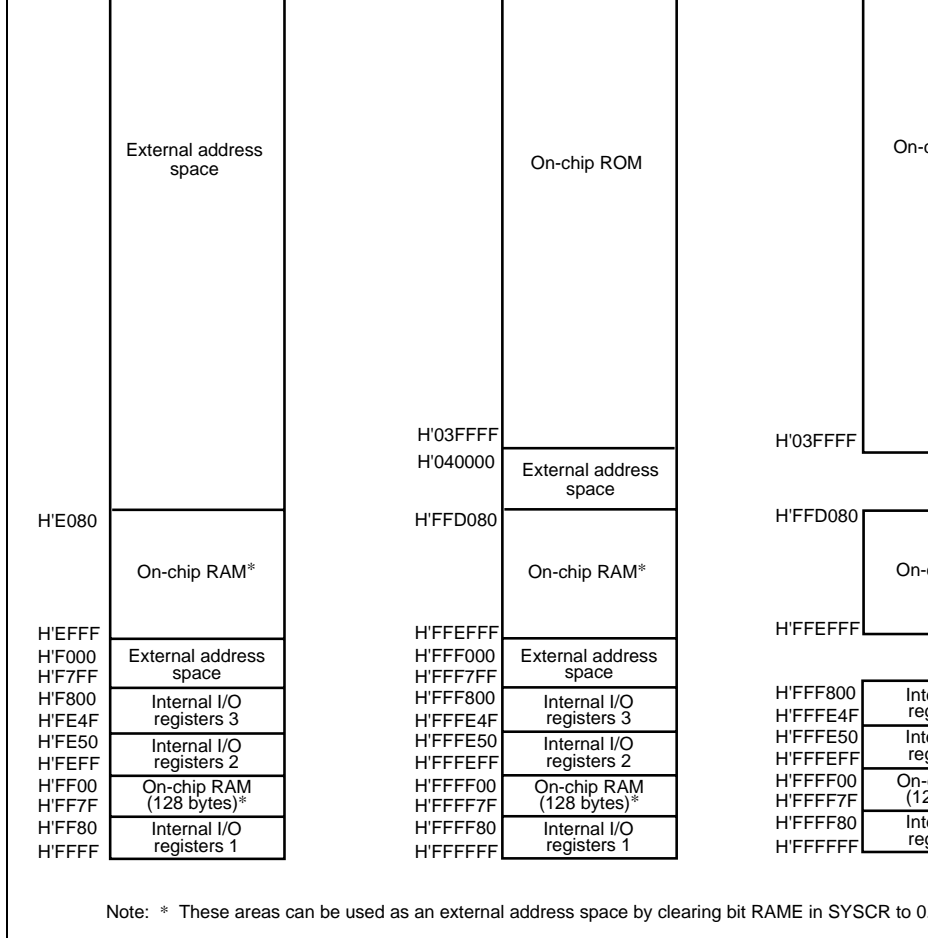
External address space

H'E080
On-chip RAM*
H'EFFF
H'F000
External address space
H'F7FF
H'F800
Internal I/O registers 3
H'FE4F
H'FE50
Internal I/O registers 2
H'FEFF
H'FF00
On-chip RAM (128 bytes)*
H'FF7F
H'FF80
Internal I/O registers 1
H'FFFF

On-chip ROM
H'03FFFF
H'040000
External address space
H'FFD080
On-chip RAM*
H'FFEFFF
H'FFF000
External address space
H'FFF7FF
H'FFF800
Internal I/O registers 3
H'FFFE4F
H'FFFE50
Internal I/O registers 2
H'FFFEFF
H'FFFF00
On-chip RAM (128 bytes)*
H'FFFF7F
H'FFFF80
Internal I/O registers 1
H'FFFFFF

On-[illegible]
H'03FFFF
H'FFD080
On-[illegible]
H'FFEFFF
H'FFF800
Inte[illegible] reg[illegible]
H'FFFE4F
H'FFFE50
Inte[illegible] reg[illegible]
H'FFFEFF
H'FFFF00
On-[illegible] (12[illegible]
H'FFFF7F
H'FFFF80
Inte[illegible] reg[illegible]
H'FFFFFF

Note: * These areas can be used as an external address space by clearing bit RAME in SYSCR to 0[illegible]